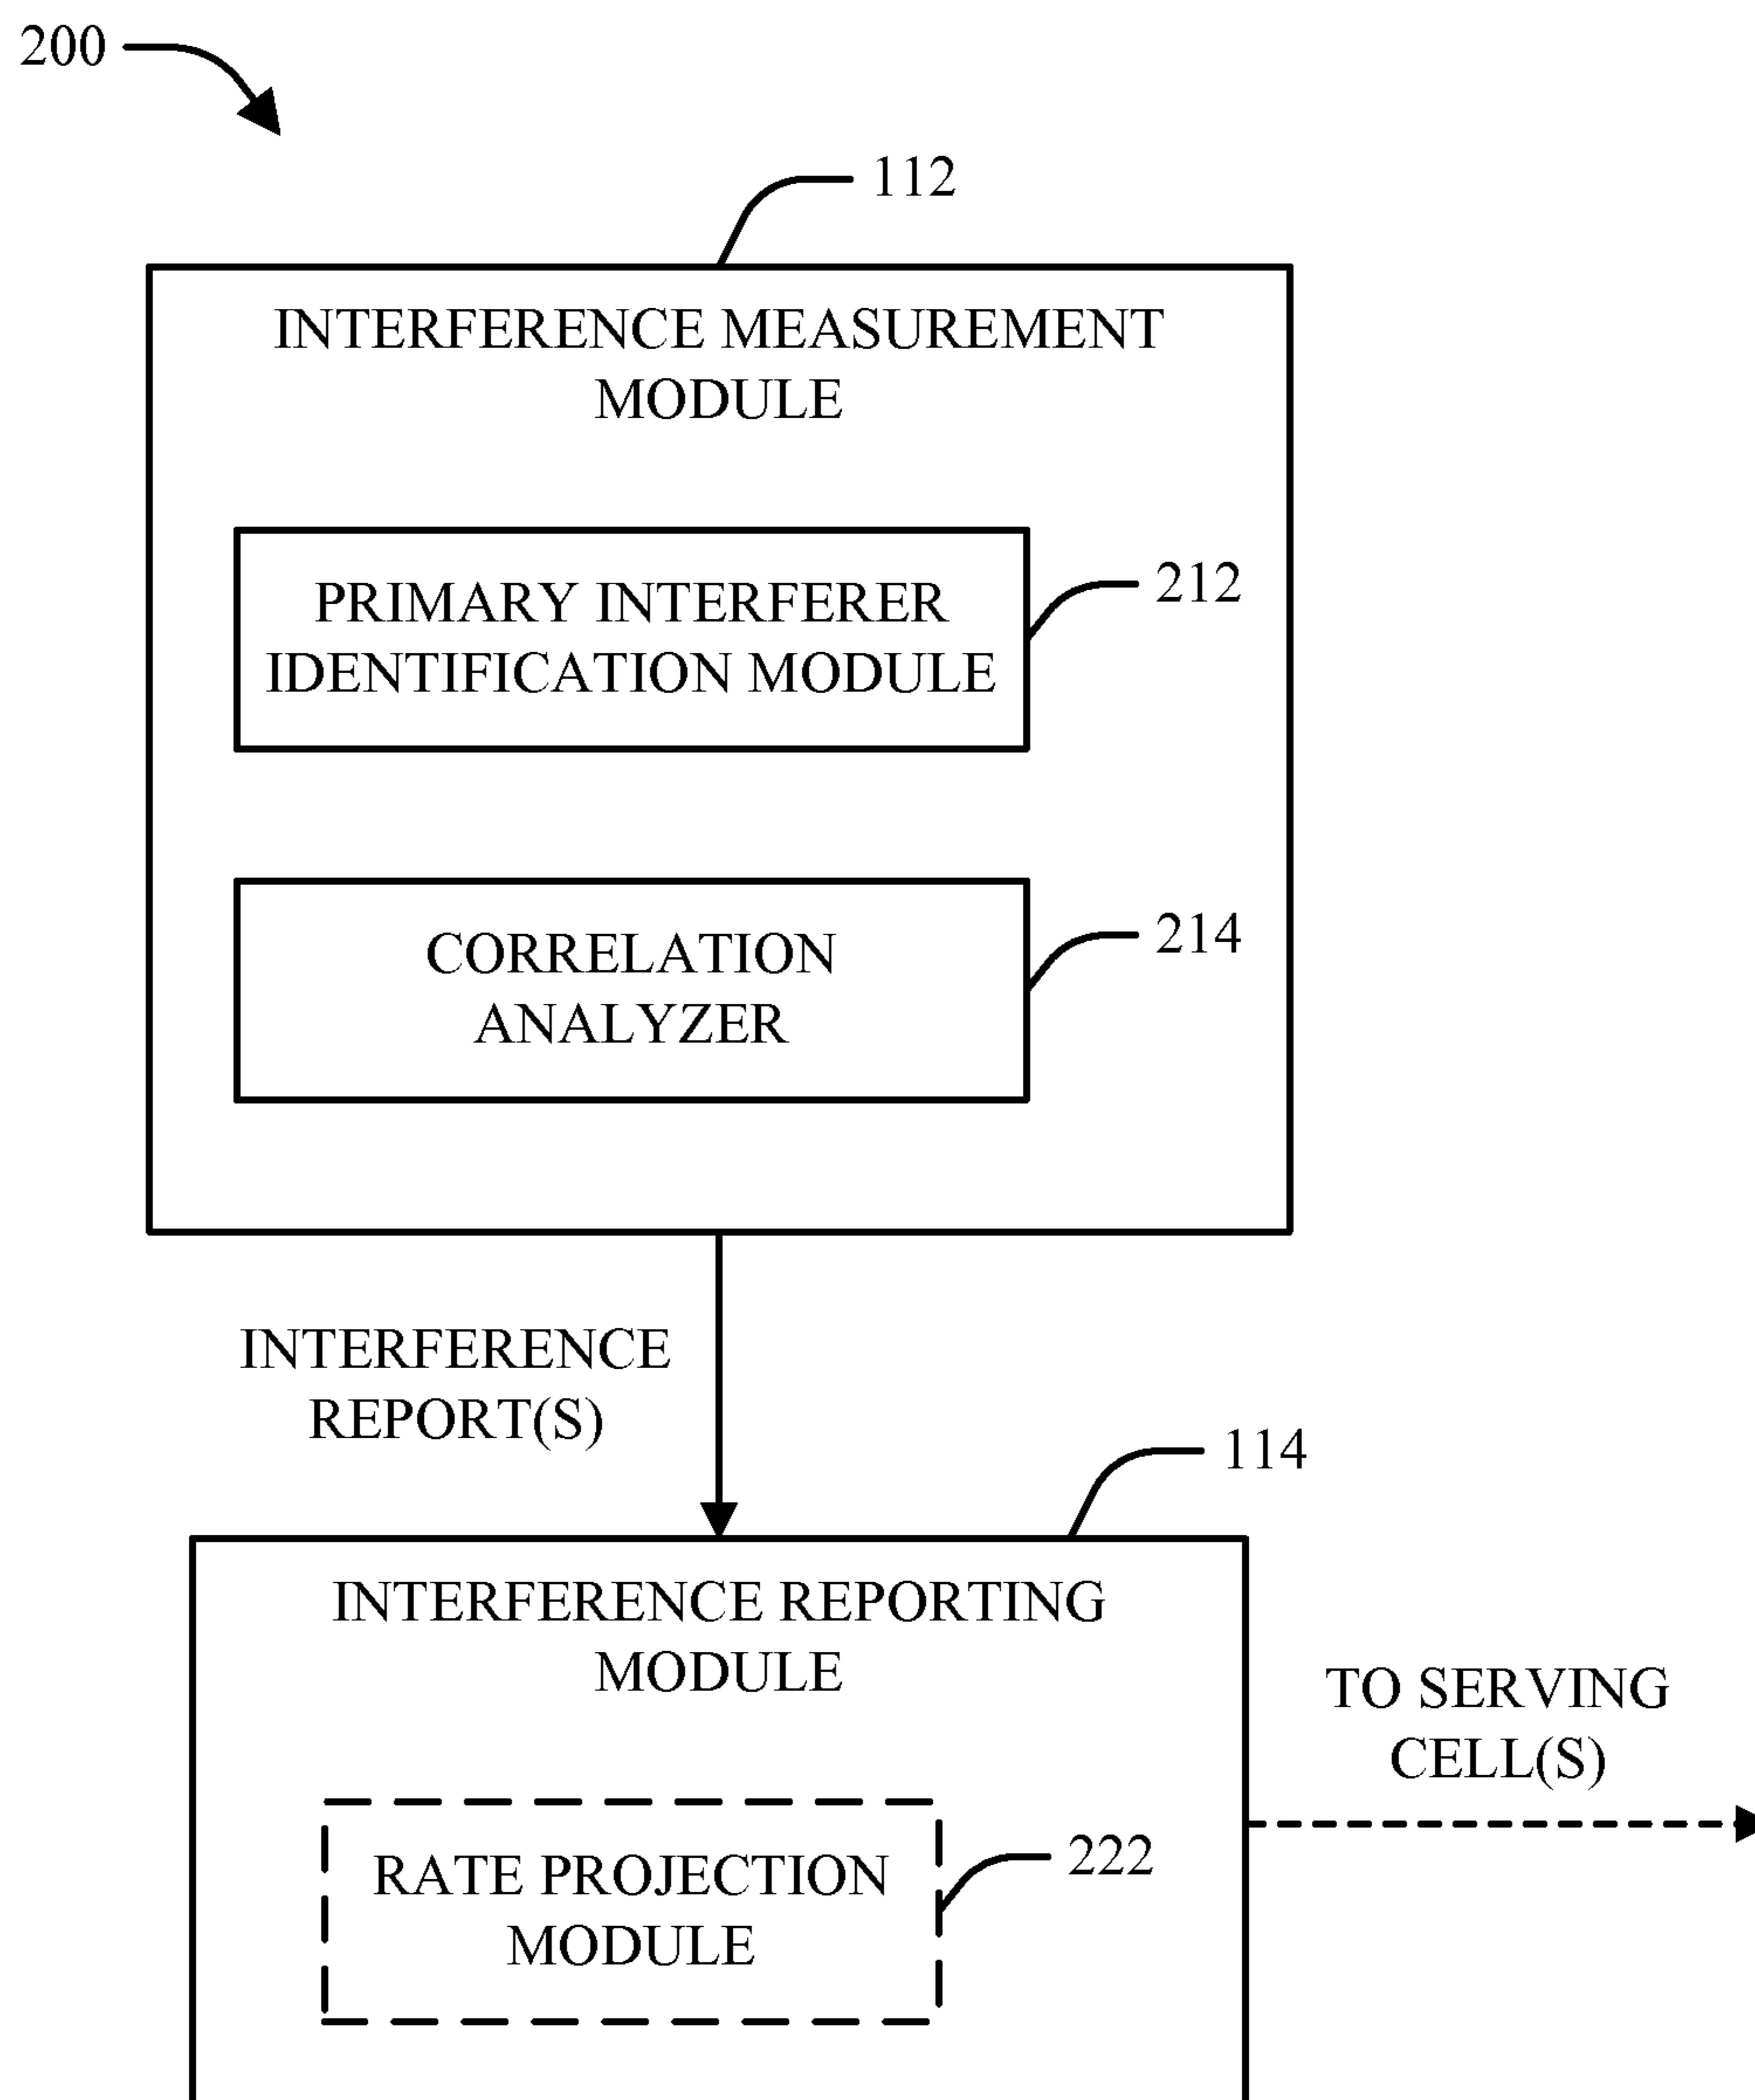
200

112

INTERFERENCE MEASUREMENT MODULE

PRIMARY INTERFERER IDENTIFICATION MODULE

212

CORRELATION ANALYZER

214

INTERFERENCE REPORT(S)

114

INTERFERENCE REPORTING MODULE

TO SERVING CELL(S)

RATE PROJECTION MODULE

222